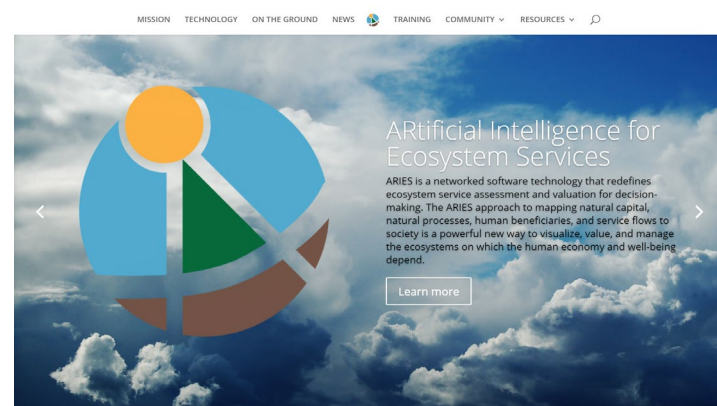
MISSION TECHNOLOGY ON THE GROUND NEWS TRAINING COMMUNITY ⌄ RESOURCES ⌄

ARtificial Intelligence for Ecosystem Services

ARIES is a networked software technology that redefines ecosystem service assessment and valuation for decision-making. The ARIES approach to mapping natural capital, natural processes, human beneficiaries, and service flows to society is a powerful new way to visualize, value, and manage the ecosystems on which the human economy and well-being depend.

Learn more